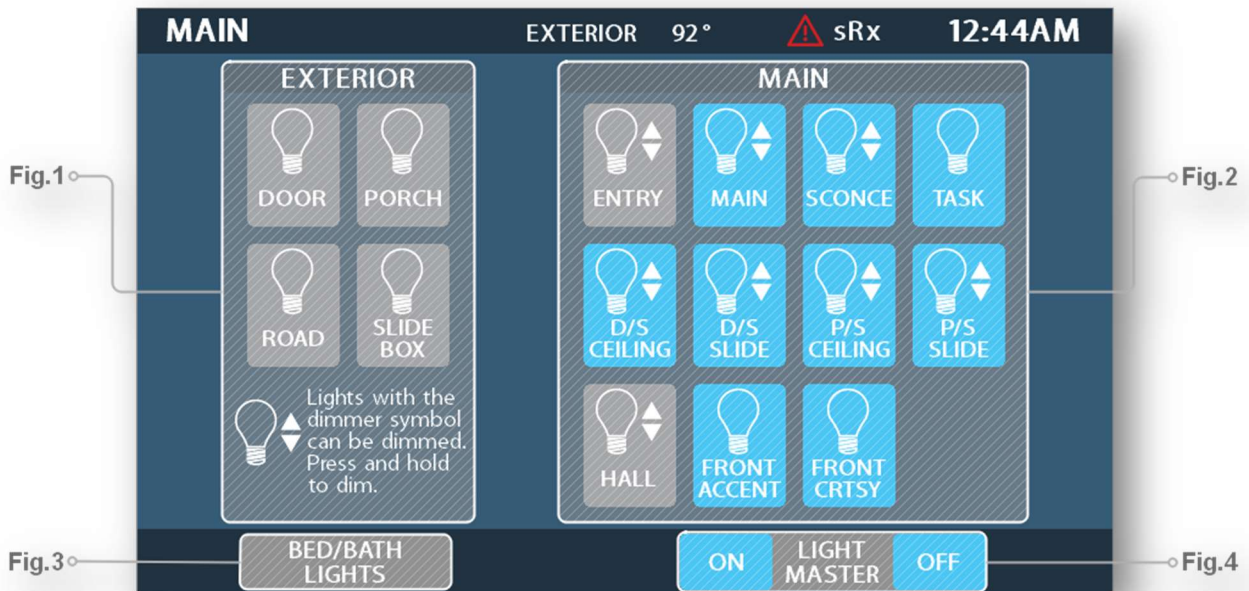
MAIN EXTERIOR 92° sRx 12:44AM

EXTERIOR

DOOR
PORCH
ROAD
SLIDE BOX

Lights with the dimmer symbol can be dimmed. Press and hold to dim.

MAIN

ENTRY
MAIN
SCONCE
TASK
D/S CEILING
D/S SLIDE
P/S CEILING
P/S SLIDE
HALL
FRONT ACCENT
FRONT CRTSY

Fig.1
Fig.2
Fig.3
Fig.4

BED/BATH LIGHTS

ON
LIGHT MASTER
OFF